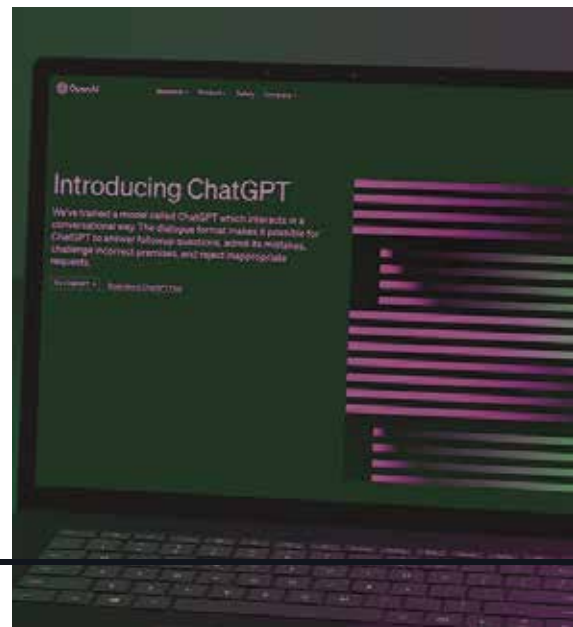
OpenAI

Research Product Safety Company

Introducing ChatGPT

We've trained a model called ChatGPT which interacts in a conversational way. The dialogue format makes it possible for ChatGPT to answer followup questions, admit its mistakes, challenge incorrect premises, and reject inappropriate requests.

Try ChatGPT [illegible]